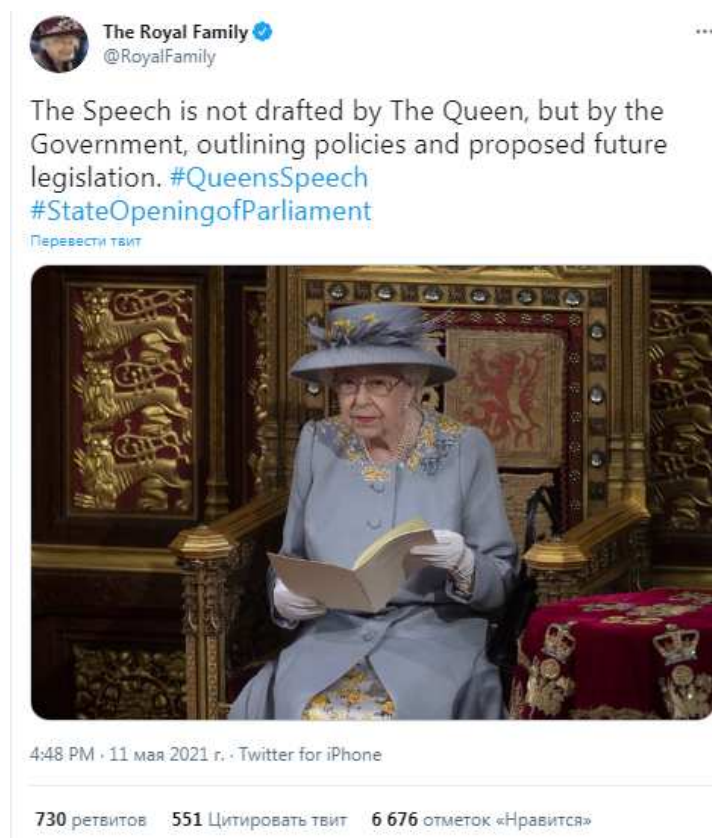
The Royal Family
@RoyalFamily

The Speech is not drafted by The Queen, but by the Government, outlining policies and proposed future legislation. #QueensSpeech #StateOpeningofParliament

Перевести твит

4:48 PM · 11 мая 2021 г. · Twitter for iPhone

730 ретвитов 551 Цитировать твит 6 676 отметок «Нравится»